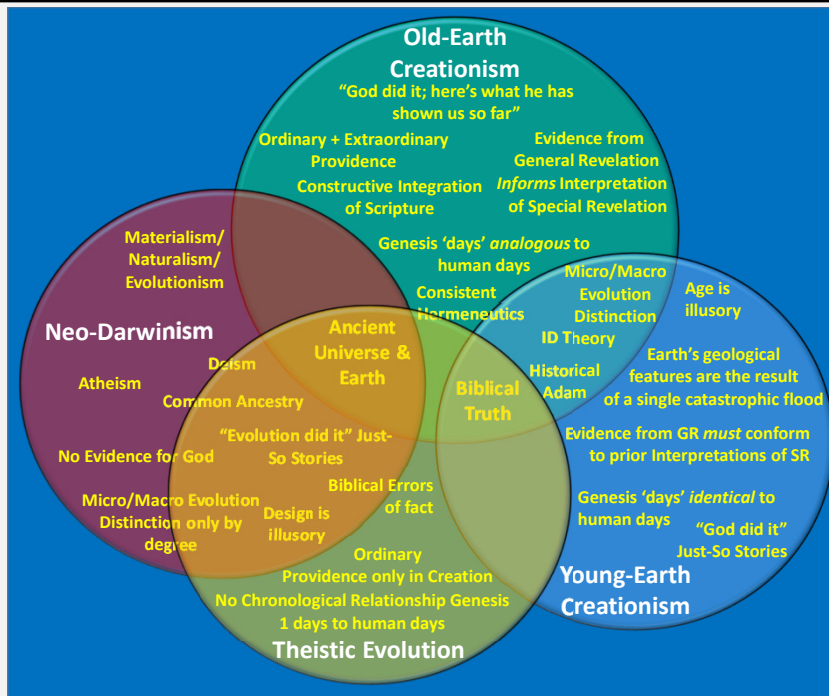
Old-Earth Creationism

"God did it; here's what he has shown us so far"

Ordinary + Extraordinary Providence

Evidence from General Revelation *Informs* Interpretation of Special Revelation

Constructive Integration of Scripture

Genesis 'days' *analogous* to human days

Consistent Hermeneutics

Materialism/ Naturalism/ Evolutionism

Neo-Darwinism

Deism

Atheism

Common Ancestry

No Evidence for God

Micro/Macro Evolution Distinction only by degree

Ancient Universe & Earth

"Evolution did it" Just-So Stories

Design is illusory

Biblical Errors of fact

Biblical Truth

Micro/Macro Evolution Distinction

Age is illusory

ID Theory

Historical Adam

Earth's geological features are the result of a single catastrophic flood

Evidence from GR *must* conform to prior Interpretations of SR

Genesis 'days' *identical* to human days

"God did it" Just-So Stories

Young-Earth Creationism

Ordinary Providence only in Creation

No Chronological Relationship Genesis 1 days to human days

Theistic Evolution